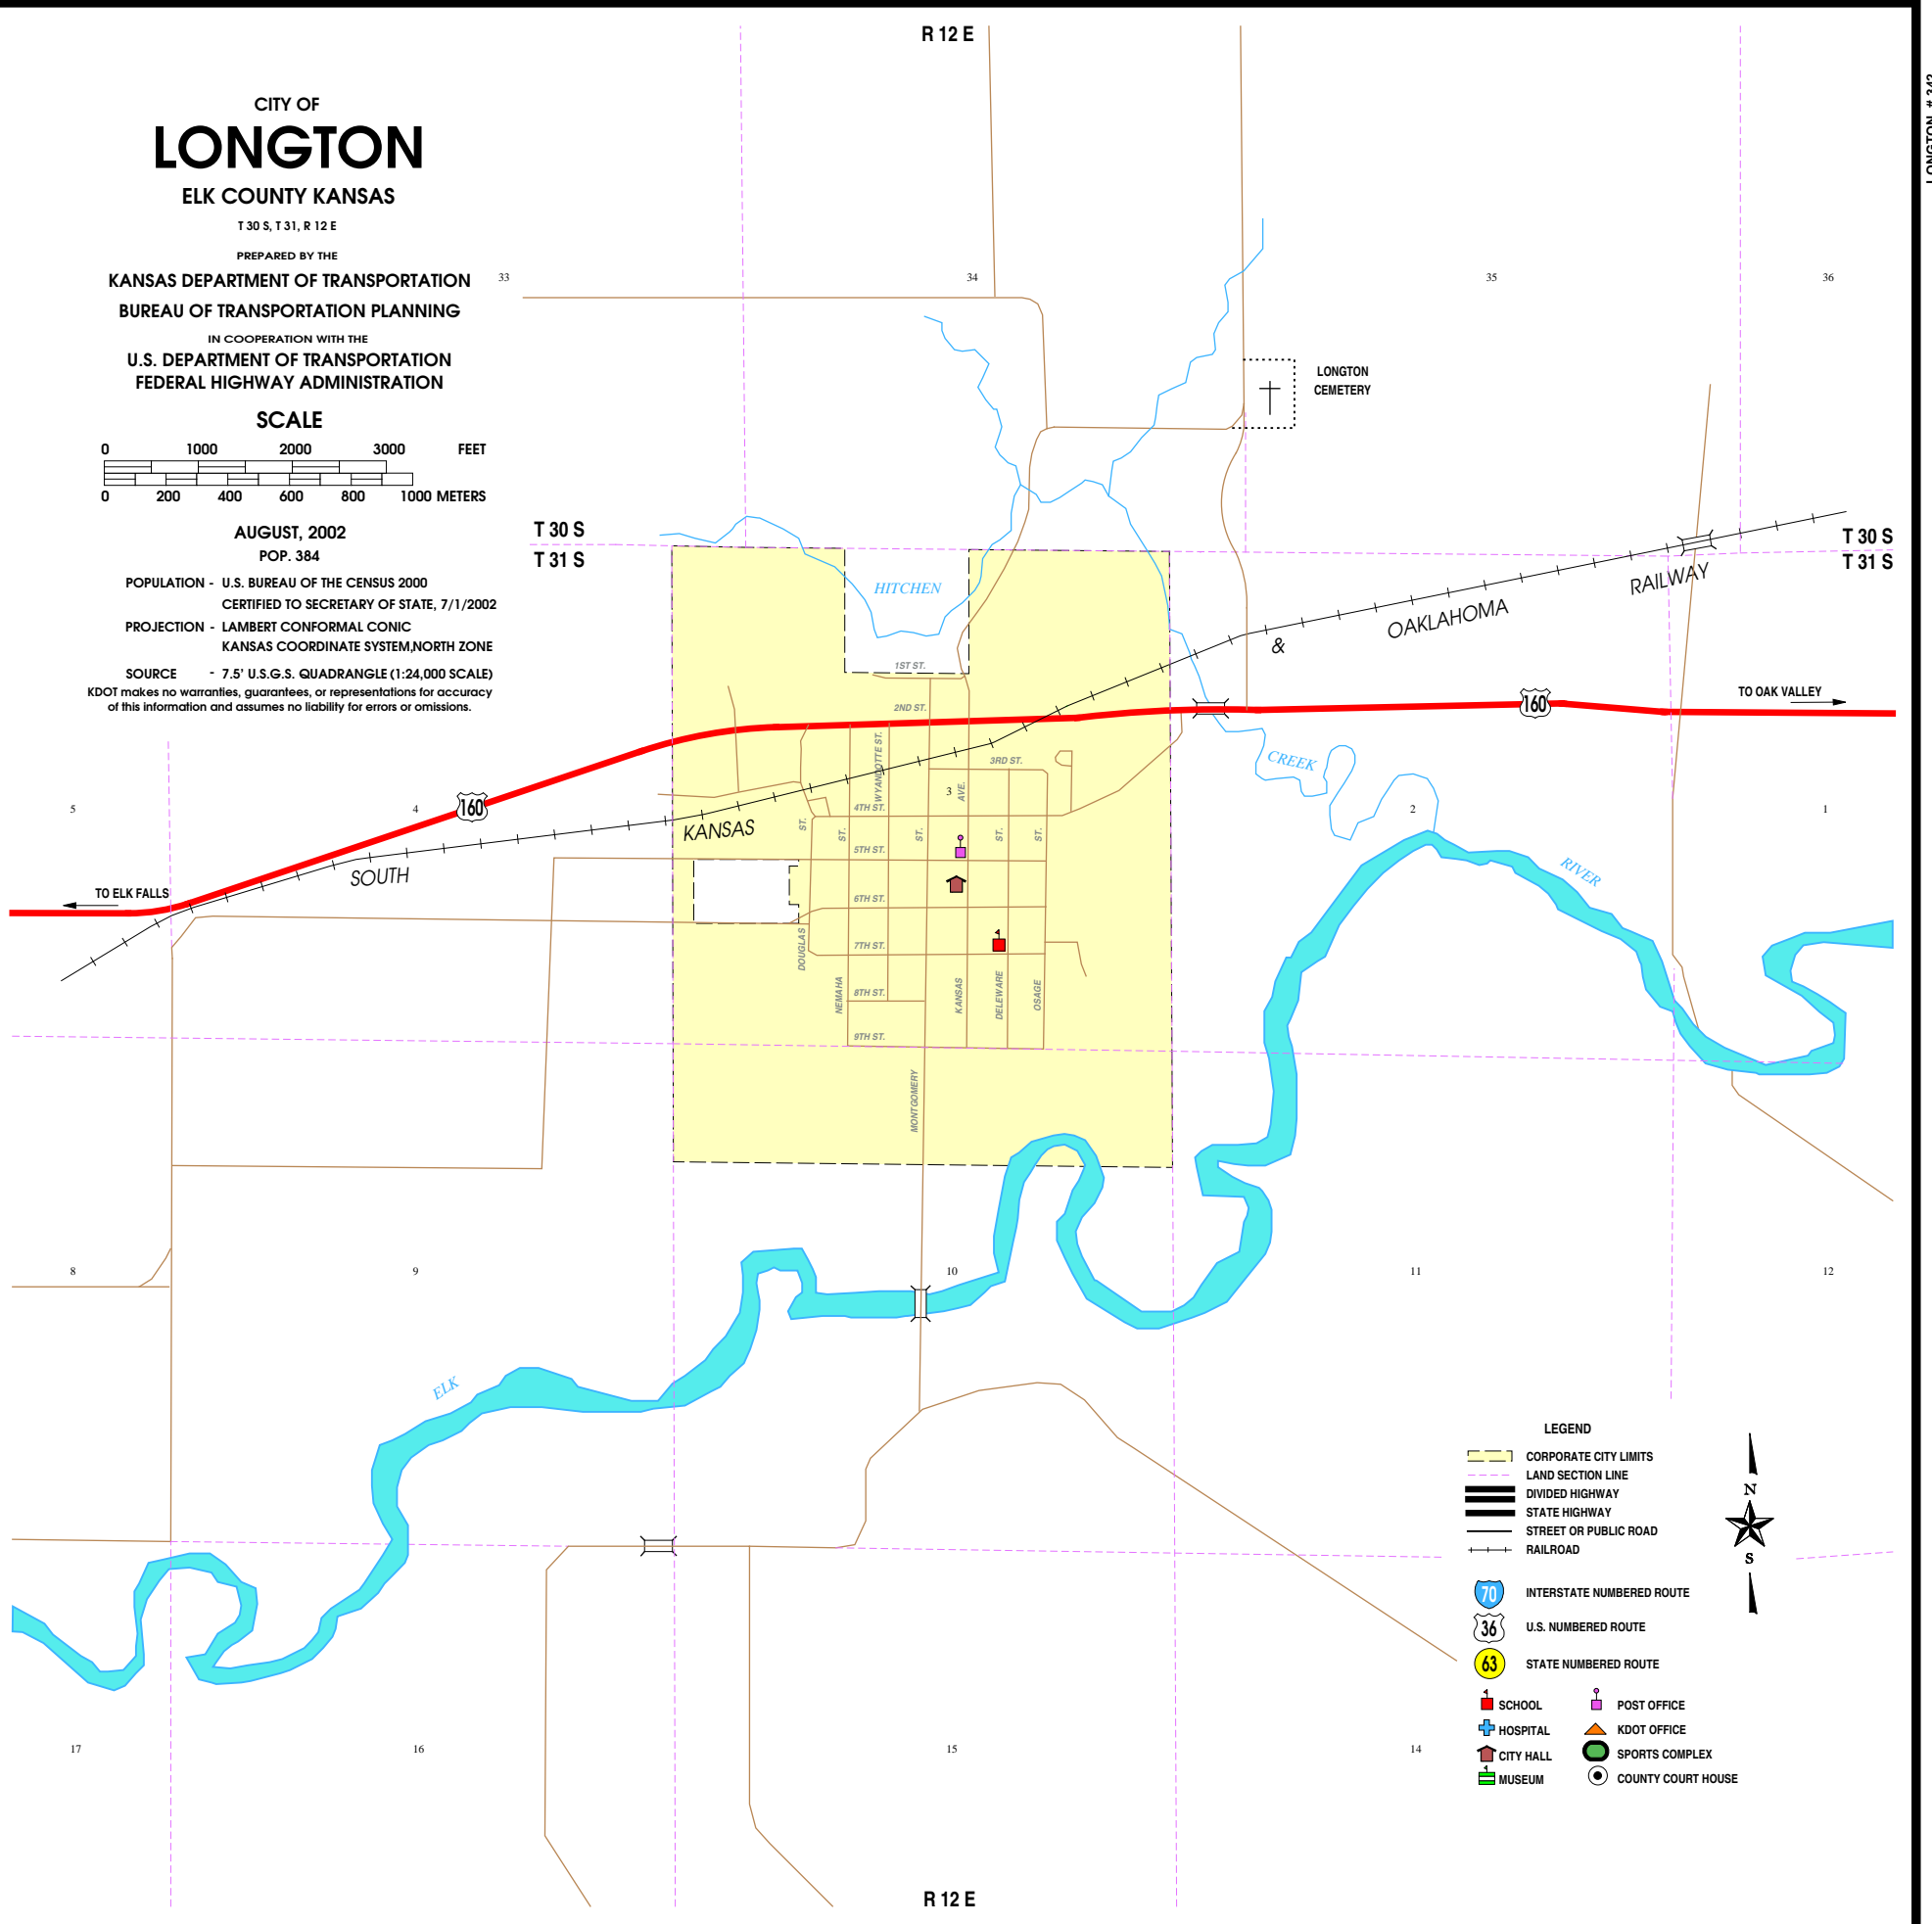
R 12 E

CITY OF
LONGTON
ELK COUNTY KANSAS
T 30 S, T 31, R 12 E
PREPARED BY THE
KANSAS DEPARTMENT OF TRANSPORTATION
BUREAU OF TRANSPORTATION PLANNING
IN COOPERATION WITH THE
U.S. DEPARTMENT OF TRANSPORTATION
FEDERAL HIGHWAY ADMINISTRATION
SCALE
0 1000 2000 3000 FEET
0 200 400 600 800 1000 METERS
AUGUST, 2002
POP. 384
POPULATION - U.S. BUREAU OF THE CENSUS 2000
CERTIFIED TO SECRETARY OF STATE, 7/1/2002
PROJECTION - LAMBERT CONFORMAL CONIC
KANSAS COORDINATE SYSTEM,NORTH ZONE
SOURCE - 7.5' U.S.G.S. QUADRANGLE (1:24,000 SCALE)
KDOT makes no warranties, guarantees, or representations for accuracy of this information and assumes no liability for errors or omissions.

33
34
35
36
LONGTON CEMETERY
T 30 S
T 31 S
T 30 S
T 31 S
HITCHEN
CREEK
1ST ST.
2ND ST.
3RD ST.
4TH ST.
5TH ST.
6TH ST.
7TH ST.
8TH ST.
9TH ST.
WYANDOTTE ST.
AVE.
ST.
ST.
ST.
ST.
ST.
DOUGLAS
NEMAHA
KANSAS
DELEWARE
OSAGE
MONTGOMERY
3
KANSAS
SOUTH
&
OAKLAHOMA
RAILWAY
TO OAK VALLEY
TO ELK FALLS
160
160
5
4
2
1
RIVER
8
9
10
11
12
ELK
17
16
15
14

LEGEND
CORPORATE CITY LIMITS
LAND SECTION LINE
DIVIDED HIGHWAY
STATE HIGHWAY
STREET OR PUBLIC ROAD
RAILROAD
70 INTERSTATE NUMBERED ROUTE
36 U.S. NUMBERED ROUTE
63 STATE NUMBERED ROUTE
SCHOOL
HOSPITAL
CITY HALL
MUSEUM
POST OFFICE
KDOT OFFICE
SPORTS COMPLEX
COUNTY COURT HOUSE
N
S

R 12 E